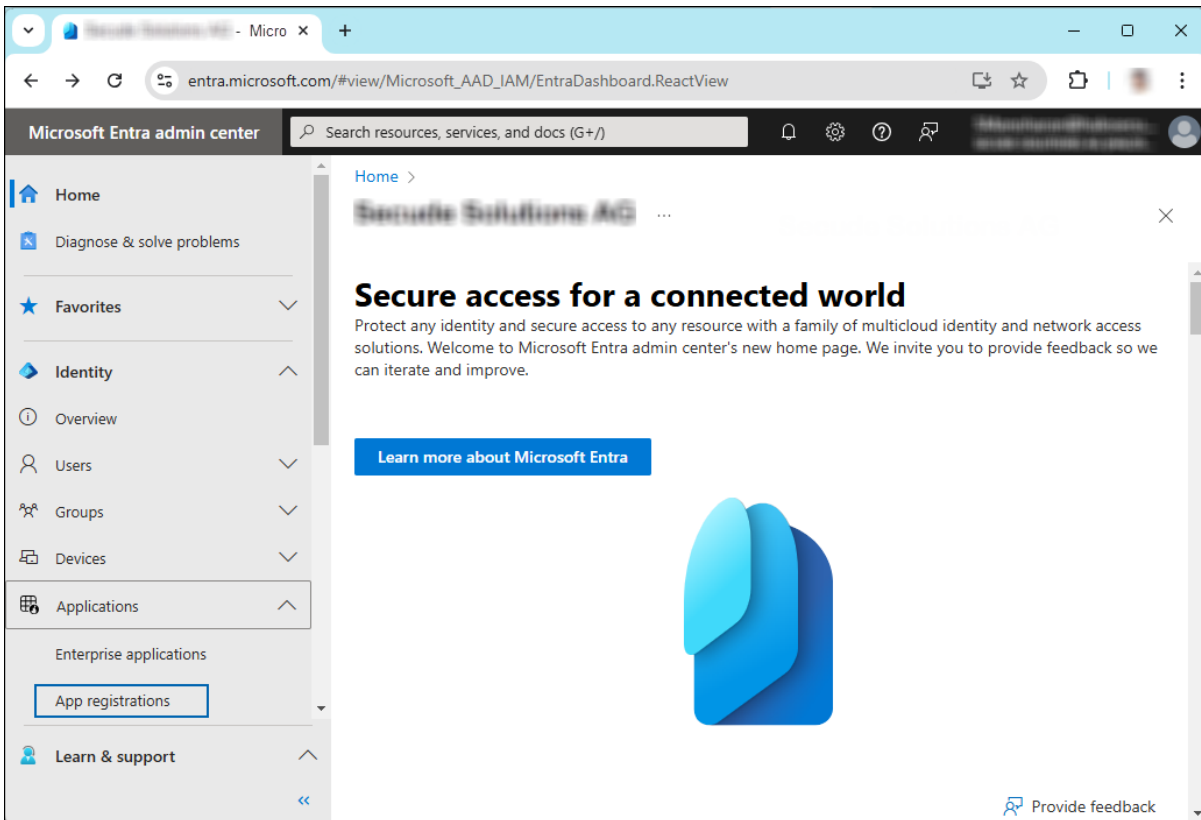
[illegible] - Micro ×
+
entra.microsoft.com/#view/Microsoft_AAD_IAM/EntraDashboard.ReactView

Microsoft Entra admin center
Search resources, services, and docs (G+/)
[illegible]

Home
Diagnose & solve problems
Favorites
Identity
Overview
Users
Groups
Devices
Applications
Enterprise applications
App registrations
Learn & support
«

Home >
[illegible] ...
×

Secure access for a connected world
Protect any identity and secure access to any resource with a family of multicloud identity and network access solutions. Welcome to Microsoft Entra admin center's new home page. We invite you to provide feedback so we can iterate and improve.

Learn more about Microsoft Entra

Provide feedback